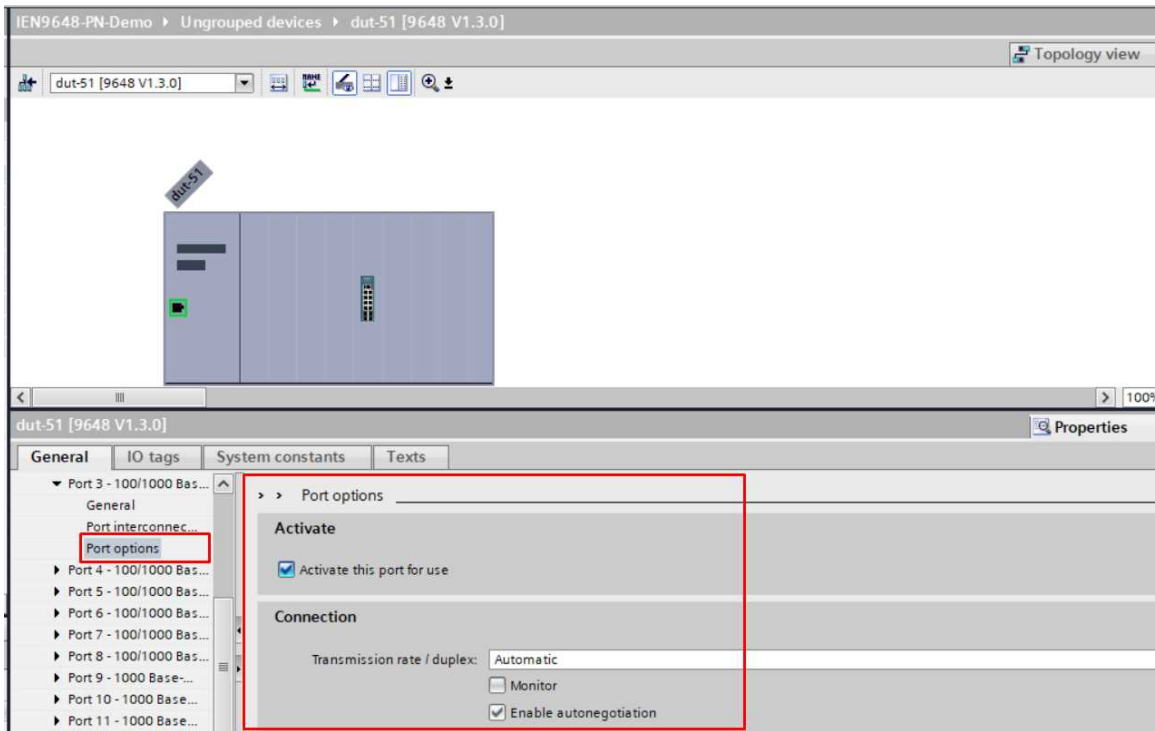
IEN9648-PN-Demo ▸ Ungrouped devices ▸ dut-51 [9648 V1.3.0]

Topology view

dut-51 [9648 V1.3.0]

dut-51

100%

dut-51 [9648 V1.3.0]

Properties

General | IO tags | System constants | Texts

▾ Port 3 - 100/1000 Bas...
General
Port interconnec...
Port options
▸ Port 4 - 100/1000 Bas...
▸ Port 5 - 100/1000 Bas...
▸ Port 6 - 100/1000 Bas...
▸ Port 7 - 100/1000 Bas...
▸ Port 8 - 100/1000 Bas...
▸ Port 9 - 1000 Base-...
▸ Port 10 - 1000 Base...
▸ Port 11 - 1000 Base...

› › Port options

Activate

☑ Activate this port for use

Connection

Transmission rate / duplex: Automatic
☐ Monitor
☑ Enable autonegotiation